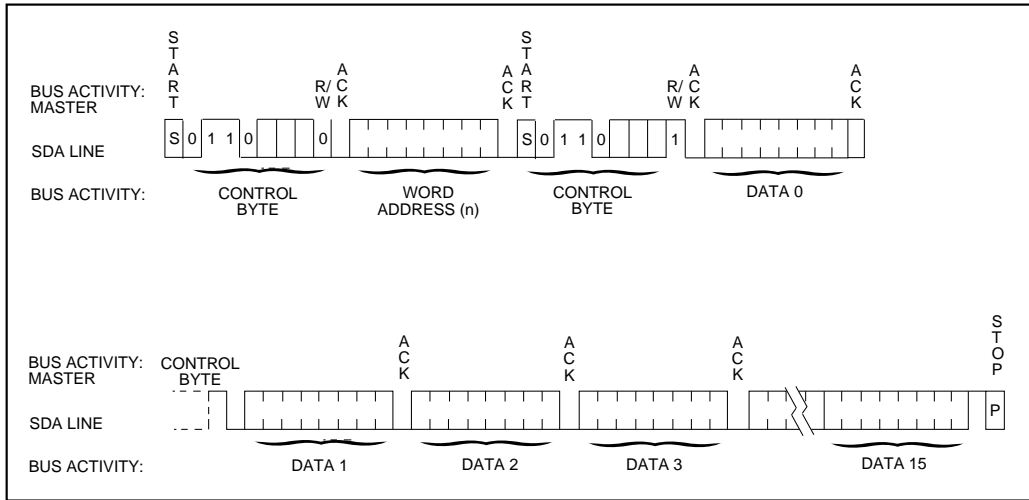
BUS ACTIVITY: MASTER

START

R/W

ACK

ACK

START

R/W

ACK

ACK

SDA LINE

S 0 1 1 0 0

S 0 1 1 0 1

BUS ACTIVITY:

CONTROL BYTE

WORD ADDRESS (n)

CONTROL BYTE

DATA 0

BUS ACTIVITY: MASTER

CONTROL BYTE

ACK

ACK

ACK

STOP

SDA LINE

P

BUS ACTIVITY:

DATA 1

DATA 2

DATA 3

DATA 15